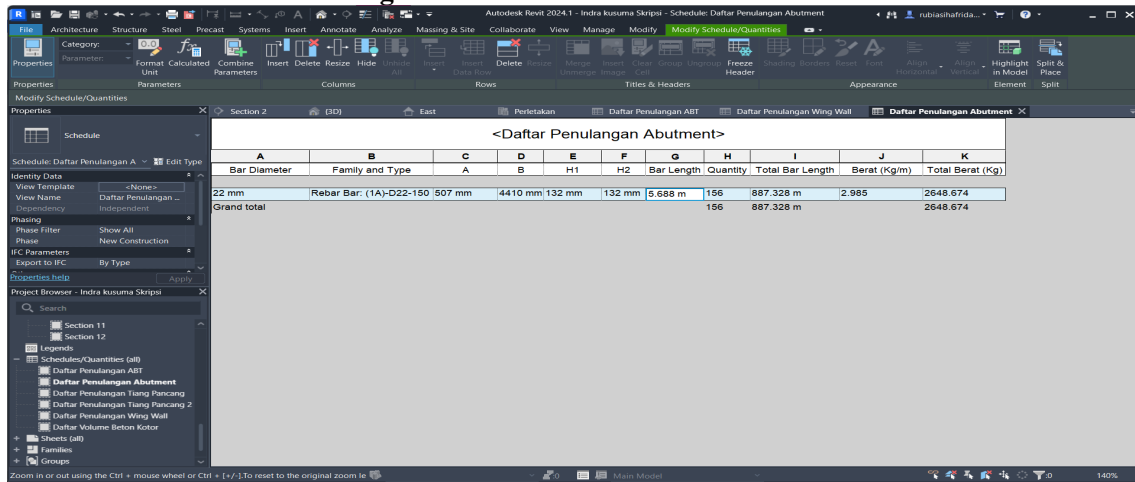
Autodesk Revit 2024.1 - Indra kusuma Skripsi - Schedule: Daftar Penulangan Abutment

rubiasihafrida...

File Architecture Structure Steel Precast Systems Insert Annotate Analyze Massing & Site Collaborate View Manage Modify Modify Schedule/Quantities

Properties Category: Parameter: Format Unit Calculated Combine Parameters Insert Delete Resize Hide Unhide All Insert Insert Data Row Delete Resize Merge Unmerge Insert Image Clear Cell Group Ungroup Freeze Header Shading Borders Reset Font Align Horizontal Align Vertical Highlight in Model Split & Place

Properties Parameters Columns Rows Titles & Headers Appearance Element Split

Modify Schedule/Quantities

Properties

Schedule

Schedule: Daftar Penulangan A Edit Type

Identity Data
View Template <None>
View Name Daftar Penulangan ...
Dependency Independent
Phasing
Phase Filter Show All
Phase New Construction
IFC Parameters
Export to IFC By Type

Properties help Apply

Project Browser - Indra kusuma Skripsi

Search

Section 11
Section 12
Legends
Schedules/Quantities (all)
Daftar Penulangan ABT
Daftar Penulangan Abutment
Daftar Penulangan Tiang Pancang
Daftar Penulangan Tiang Pancang 2
Daftar Penulangan Wing Wall
Daftar Volume Beton Kotor
Sheets (all)
Families
Groups

Section 2 {3D} East Perletakan Daftar Penulangan ABT Daftar Penulangan Wing Wall Daftar Penulangan Abutment

<Daftar Penulangan Abutment>

| A | B | C | D | E | F | G | H | I | J | K |
|---|---|---|---|---|---|---|---|---|---|---|
| Bar Diameter | Family and Type | A | B | H1 | H2 | Bar Length | Quantity | Total Bar Length | Berat (Kg/m) | Total Berat (Kg) |
| 22 mm | Rebar Bar: (1A)-D22-150 | 507 mm | 4410 mm | 132 mm | 132 mm | 5.688 m | 156 | 887.328 m | 2.985 | 2648.674 |
| Grand total | | | | | | | 156 | 887.328 m | | 2648.674 |

Zoom in or out using the Ctrl + mouse wheel or Ctrl + [+/-].To reset to the original zoom le

:0 Main Model :0 140%